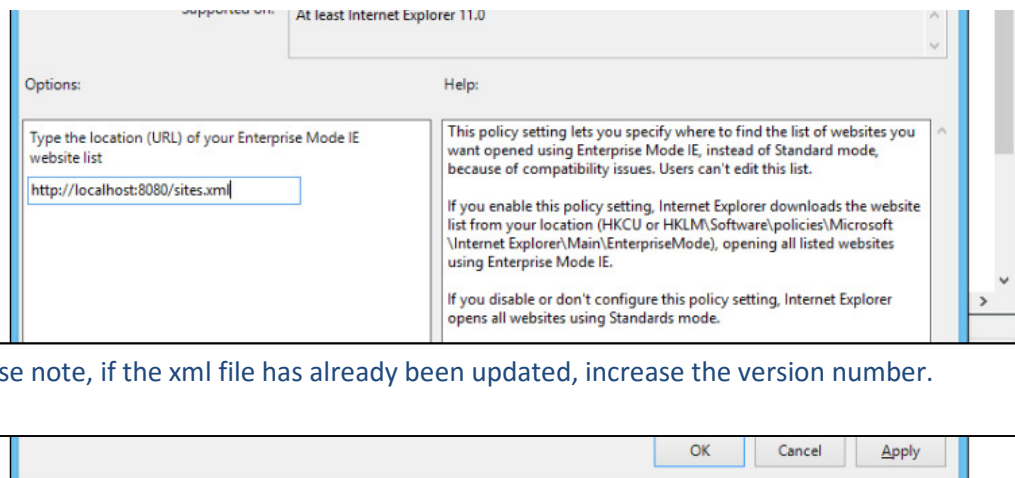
Supported on: At least Internet Explorer 11.0

Options:

Help:

Type the location (URL) of your Enterprise Mode IE website list

http://localhost:8080/sites.xml

This policy setting lets you specify where to find the list of websites you want opened using Enterprise Mode IE, instead of Standard mode, because of compatibility issues. Users can't edit this list.

If you enable this policy setting, Internet Explorer downloads the website list from your location (HKCU or HKLM\Software\policies\Microsoft\Internet Explorer\Main\EnterpriseMode), opening all listed websites using Enterprise Mode IE.

If you disable or don't configure this policy setting, Internet Explorer opens all websites using Standards mode.

se note, if the xml file has already been updated, increase the version number.

OK Cancel Apply